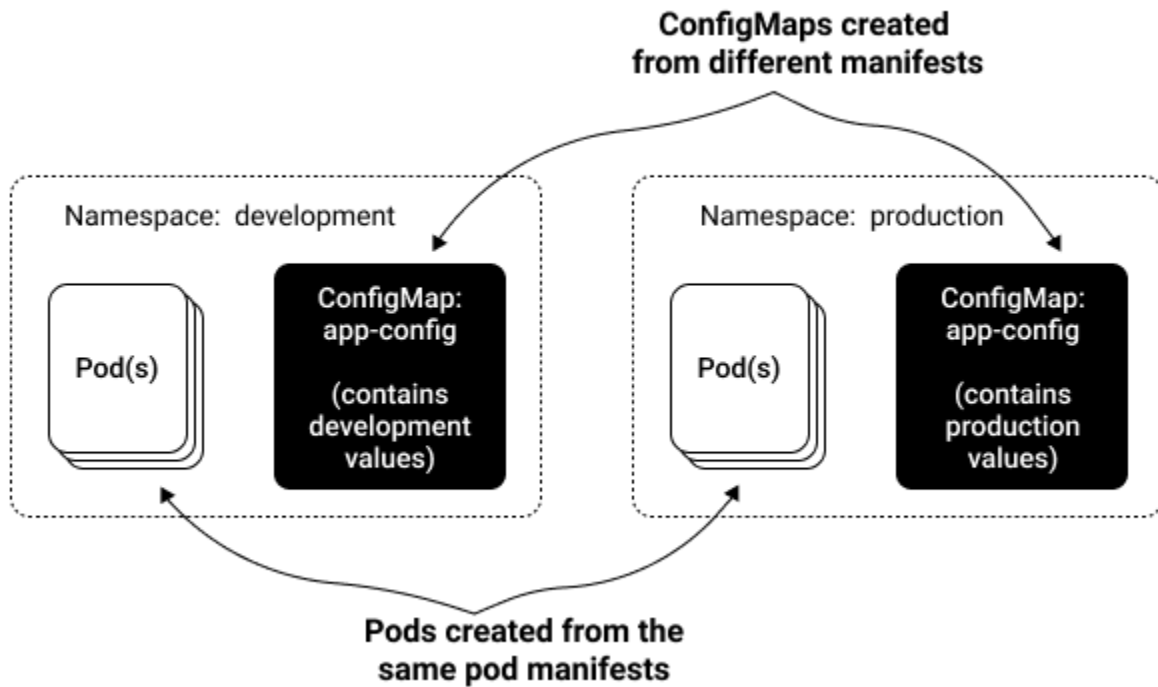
ConfigMaps created from different manifests

Namespace: development

Pod(s)

ConfigMap: app-config

(contains development values)

Namespace: production

Pod(s)

ConfigMap: app-config

(contains production values)

Pods created from the same pod manifests